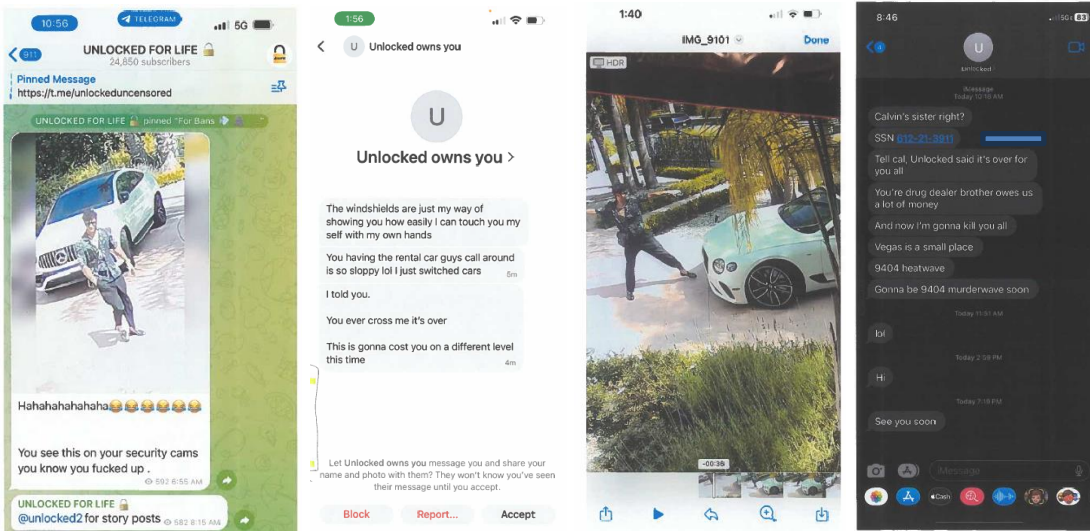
10:56 TELEGRAM 5G

911

UNLOCKED FOR LIFE 🔒
24,850 subscribers

Pinned Message
https://t.me/unlockeduncensored

UNLOCKED FOR LIFE 🔒 pinned "For Bans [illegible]"

Hahahahahahaha😂😂😂😂😂

You see this on your security cams you know you fucked up .
592 6:55 AM

UNLOCKED FOR LIFE 🔒
@unlocked2 for story posts 582 8:15 AM

1:56

U Unlocked owns you

U

Unlocked owns you >

The windshields are just my way of showing you how easily I can touch you my self with my own hands

You having the rental car guys call around is so sloppy lol I just switched cars 5m

I told you.

You ever cross me it's over

This is gonna cost you on a different level this time 4m

Let Unlocked owns you message you and share your name and photo with them? They won't know you've seen their message until you accept.

Block Report... Accept

1:40

IMG_9101 Done

HDR

-00:36

8:46 5G

U

Unlocked

iMessage
Today 10:18 AM

Calvin's sister right?

SSN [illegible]

Tell cal, Unlocked said it's over for you all

You're drug dealer brother owes us a lot of money

And now I'm gonna kill you all

Vegas is a small place

9404 heatwave

Gonna be 9404 murderwave soon

Today 11:51 AM

lol

Today 2:58 PM

Hi

Today 7:18 PM

See you soon

Message